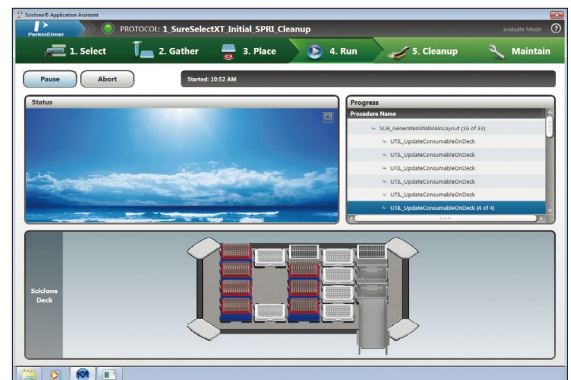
Sciclone® Application Assistant

PerkinElmer

PROTOCOL: 1_SureSelectXT_Initial_SPRI_Cleanup

Evaluate Mode

1. Select

2. Gather

3. Place

4. Run

5. Cleanup

Maintain

Pause

Abort

Started: 10:52 AM

Status

Progress

Procedure Name

SUB_GenerateInitialMainLayout (16 of 44)

UTIL_UpdateConsumableOnDeck

UTIL_UpdateConsumableOnDeck

UTIL_UpdateConsumableOnDeck

UTIL_UpdateConsumableOnDeck

UTIL_UpdateConsumableOnDeck

UTIL_UpdateConsumableOnDeck (4 of 4)

Sciclone Deck